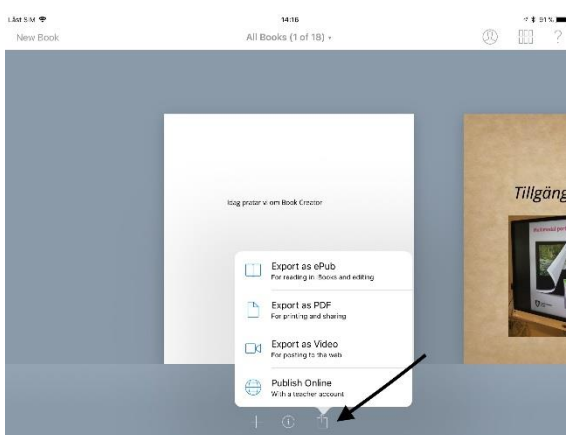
Låst SIM
14:16
91 %
New Book
All Books (1 of 18)

Idag pratar vi om Book Creator

Tillgäng

Export as ePub
For reading in iBooks and editing

Export as PDF
For printing and sharing

Export as Video
For posting to the web

Publish Online
With a teacher account